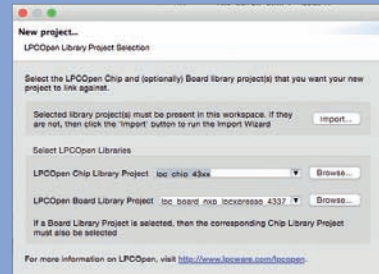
New project...

LPCOpen Library Project Selection

Select the LPCOpen Chip and (optionally) Board library project(s) that you want your new project to link against.

Selected library project(s) must be present in this workspace. If they are not, then click the 'Import' button to run the Import Wizard

Import...

Select LPCOpen Libraries

LPCOpen Chip Library Project lpc_chip_43xx

Browse...

LPCOpen Board Library Project lpc_board_nxp_lpcxpresso_4337

Browse...

If a Board Library Project is selected, then the corresponding Chip Library Project must also be selected

For more information on LPCOpen, visit http://www.lpcware.com/lpcopen.